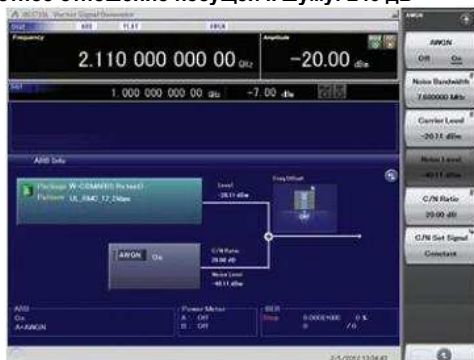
Frequency
2.110 000 000 00 GHz
Amplitude
−20.00 dBm
1.000 000 000 00 GHz −7.00 dBm
ARB Info
Package W-CDMA(BS Rx test)
Pattern UL_RMC_12_2kbps
Level
−20.11 dBm
Freq Offset
AWGN On
C/N Ratio
20.00 dB
Noise Level
−40.11 dBm
ARB
On
A+AWGN
Power Meter
A : Off
B : Off
BER
Stop 0.0000%000 0 %
0 / 0
AWGN
Off On
Noise Bandwidth
7.680000 MHz
Carrier Level
−20.11 dBm
Noise Level
−40.11 dBm
C/N Ratio
20.00 dB
C/N Set Signal
Constant